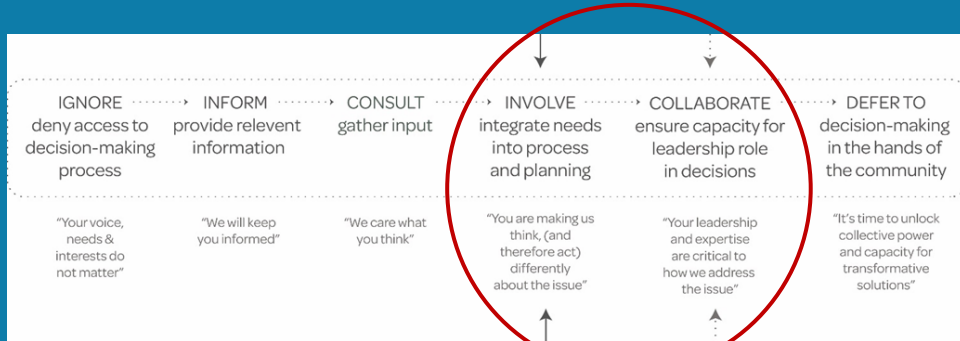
IGNORE deny access to decision-making process

INFORM provide relevent information

CONSULT gather input

INVOLVE integrate needs into process and planning

COLLABORATE ensure capacity for leadership role in decisions

DEFER TO decision-making in the hands of the community

"Your voice, needs & interests do not matter"

"We will keep you informed"

"We care what you think"

"You are making us think, (and therefore act) differently about the issue"

"Your leadership and expertise are critical to how we address the issue"

"It's time to unlock collective power and capacity for transformative solutions"